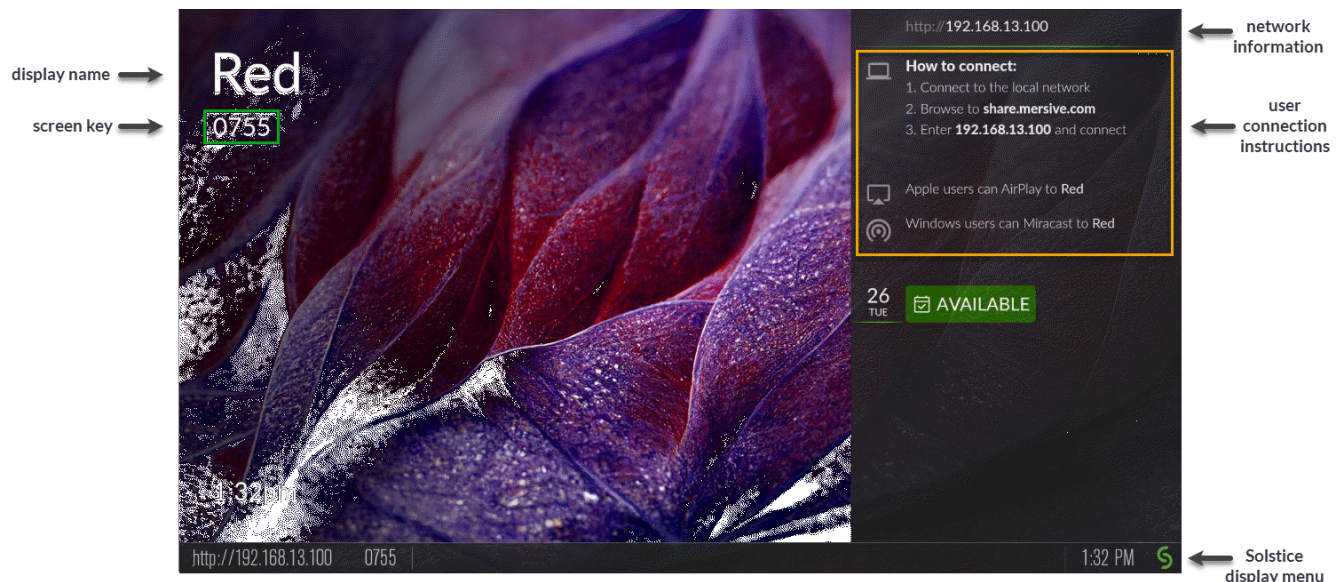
display name

screen key

Red

0755

1:32pm

http://192.168.13.100

network information

How to connect:
1. Connect to the local network
2. Browse to **share.mersive.com**
3. Enter **192.168.13.100** and connect

user connection instructions

Apple users can AirPlay to **Red**

Windows users can Miracast to **Red**

26
TUE

AVAILABLE

http://192.168.13.100 0755

1:32 PM

Solstice display menu